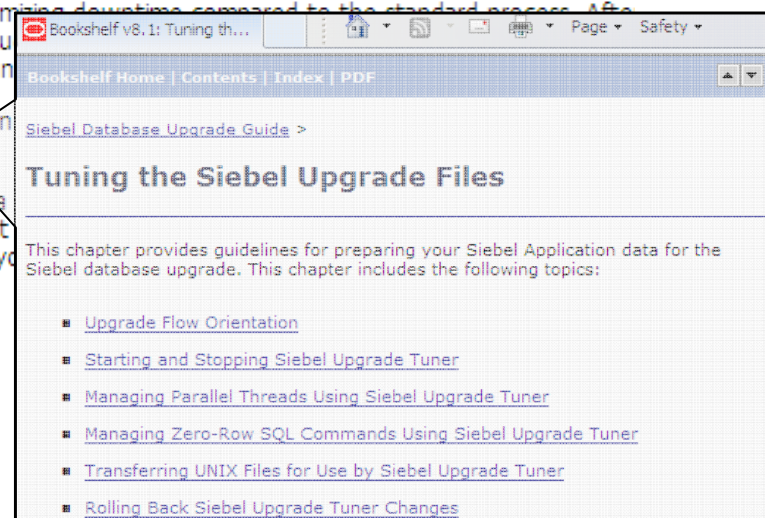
mizing downtime compared to the standard process. Afte

Bookshelf v8.1: Tuning th...

Page ▾ Safety ▾

Bookshelf Home | Contents | Index | PDF

Siebel Database Upgrade Guide >

Tuning the Siebel Upgrade Files

This chapter provides guidelines for preparing your Siebel Application data for the Siebel database upgrade. This chapter includes the following topics:

- Upgrade Flow Orientation
- Starting and Stopping Siebel Upgrade Tuner
- Managing Parallel Threads Using Siebel Upgrade Tuner
- Managing Zero-Row SQL Commands Using Siebel Upgrade Tuner
- Transferring UNIX Files for Use by Siebel Upgrade Tuner
- Rolling Back Siebel Upgrade Tuner Changes